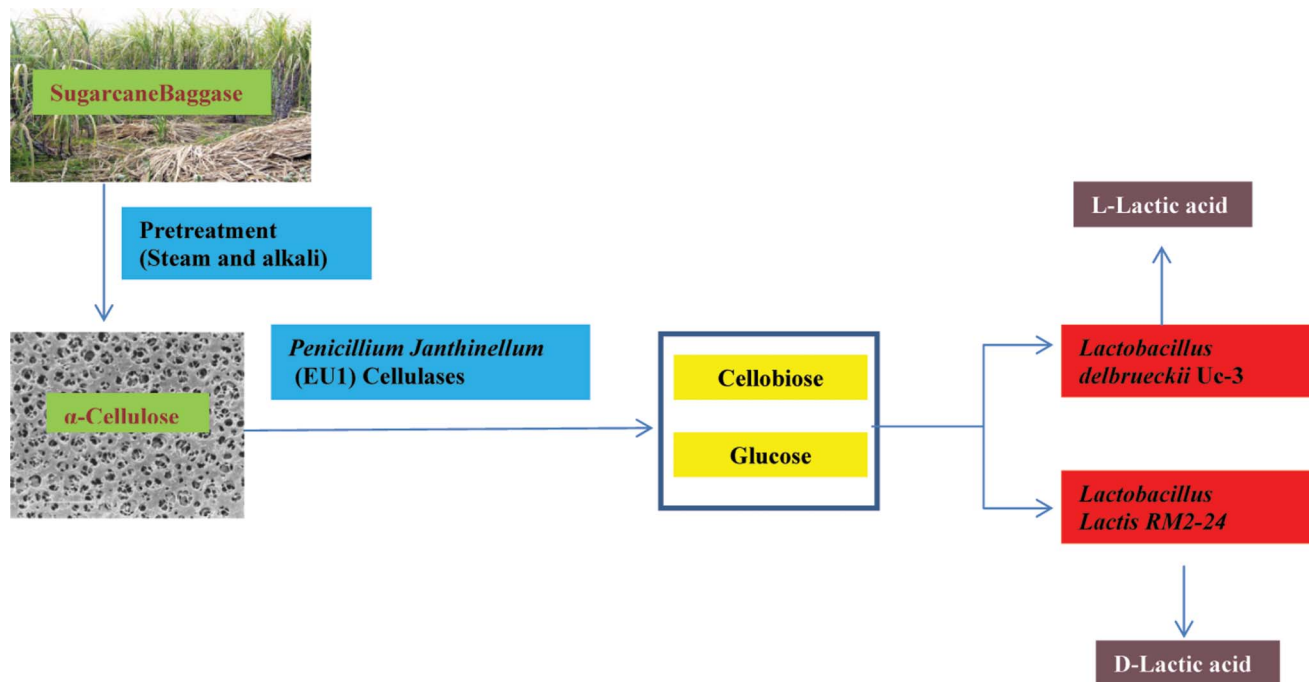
SugarcaneBaggase

Pretreatment
(Steam and alkali)

α-Cellulose

Penicillium Janthinellum
(EU1) Cellulases

Cellobiose

Glucose

L-Lactic acid

Lactobacillus delbrueckii Uc-3

Lactobacillus Lactis RM2-24

D-Lactic acid